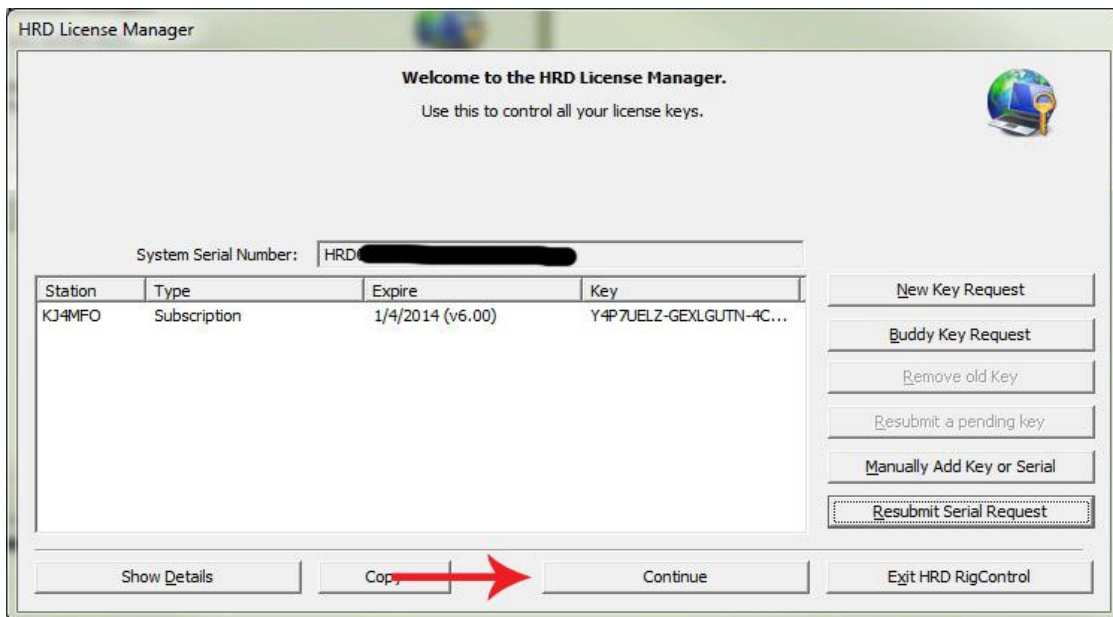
HRD License Manager

Welcome to the HRD License Manager.

Use this to control all your license keys.

System Serial Number: HRD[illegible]

| Station | Type | Expire | Key |
|---|---|---|---|
| KJ4MFO | Subscription | 1/4/2014 (v6.00) | Y4P7UELZ-GEXLGUTN-4C... |

New Key Request

Buddy Key Request

Remove old Key

Resubmit a pending key

Manually Add Key or Serial

Resubmit Serial Request

Show Details

Copy

Continue

Exit HRD RigControl